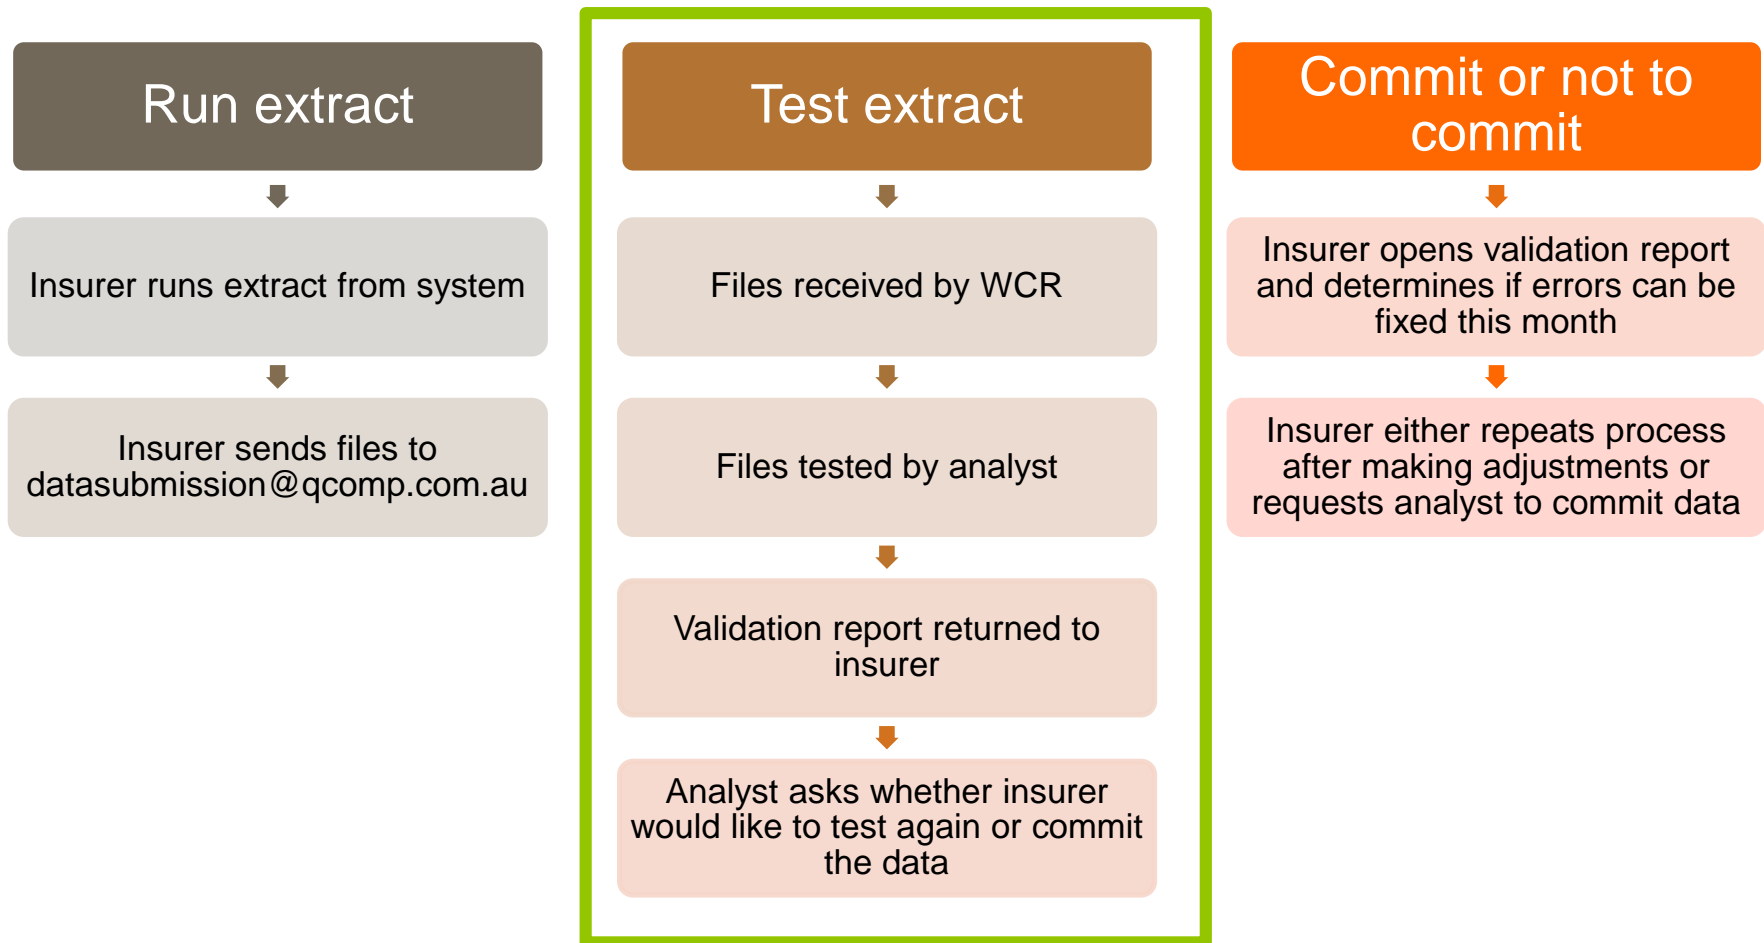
Run extract

Insurer runs extract from system

Insurer sends files to datasubmission@qcomp.com.au

Test extract

Files received by WCR

Files tested by analyst

Validation report returned to insurer

Analyst asks whether insurer would like to test again or commit the data

Commit or not to commit

Insurer opens validation report and determines if errors can be fixed this month

Insurer either repeats process after making adjustments or requests analyst to commit data